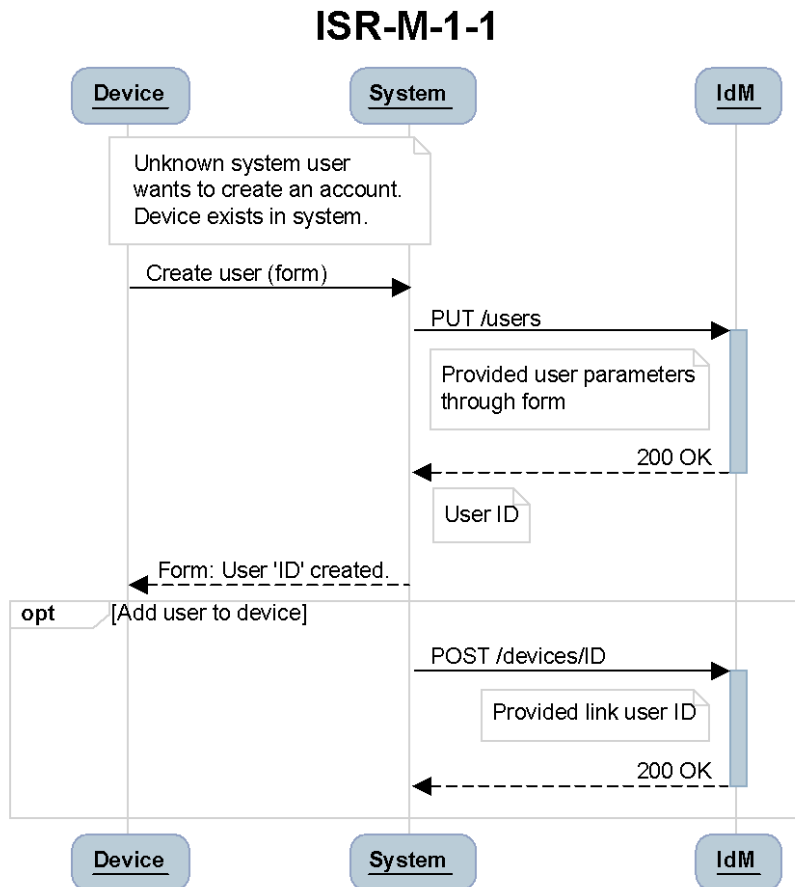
ISR-M-1-1

Device

System

IdM

Unknown system user wants to create an account. Device exists in system.

Create user (form)

PUT /users

Provided user parameters through form

200 OK

User ID

Form: User 'ID' created.

opt

[Add user to device]

POST /devices/ID

Provided link user ID

200 OK

Device

System

IdM